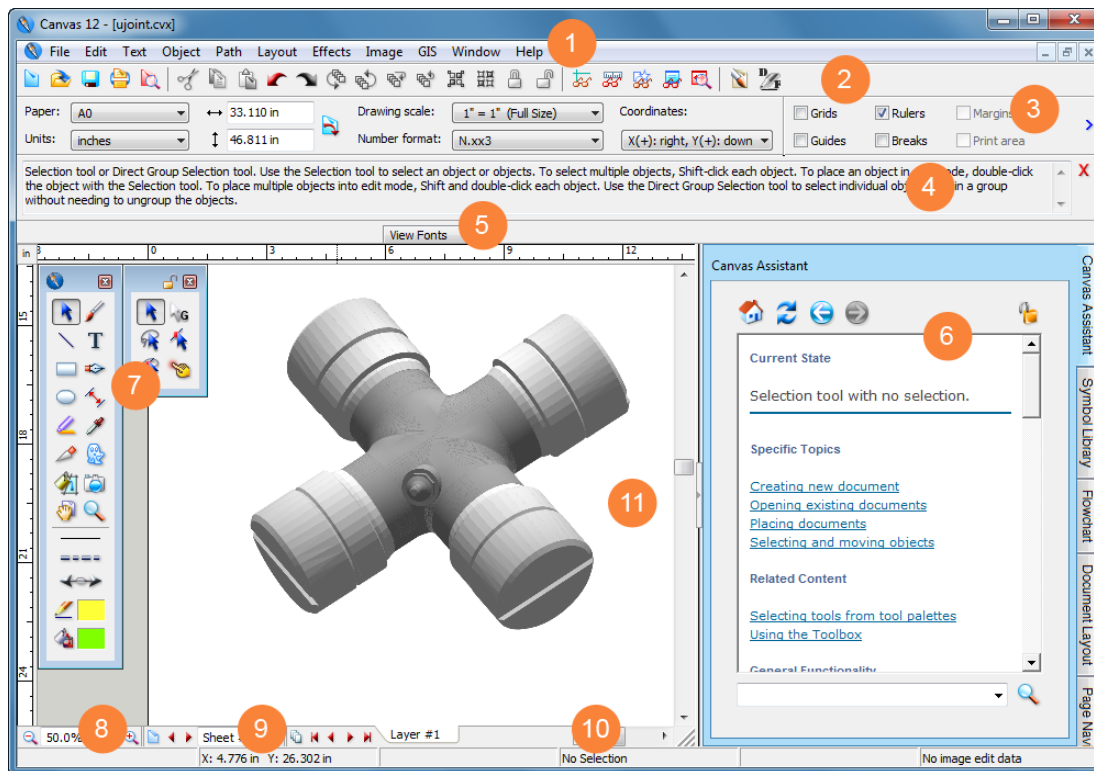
Canvas 12 - [ujoint.cvx]

File Edit Text Object Path Layout Effects Image GIS Window Help

1

2

3

Paper: A0
Units: inches
33.110 in
46.811 in
Drawing scale: 1" = 1" (Full Size)
Number format: N.xx3
Coordinates:
X(+): right, Y(+): down

Grids
Guides
Rulers
Breaks
Margins
Print area

Selection tool or Direct Group Selection tool. Use the Selection tool to select an object or objects. To select multiple objects, Shift-click each object. To place an object in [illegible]ode, double-click the object with the Selection tool. To place multiple objects into edit mode, Shift and double-click each object. Use the Direct Group Selection tool to select individual obj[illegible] in a group without needing to ungroup the objects.

4

View Fonts

5

in 3 0 3 6 9 12

15 18 21 24

7

G

11

Canvas Assistant

6

Current State

Selection tool with no selection.

Specific Topics

Creating new document
Opening existing documents
Placing documents
Selecting and moving objects

Related Content

Selecting tools from tool palettes
Using the Toolbox

General Functionality

Canvas Assistant
Symbol Library
Flowchart
Document Layout
Page Nav

8

50.0%

Sheet

9

Layer #1

10

X: 4.776 in Y: 26.302 in

No Selection

No image edit data